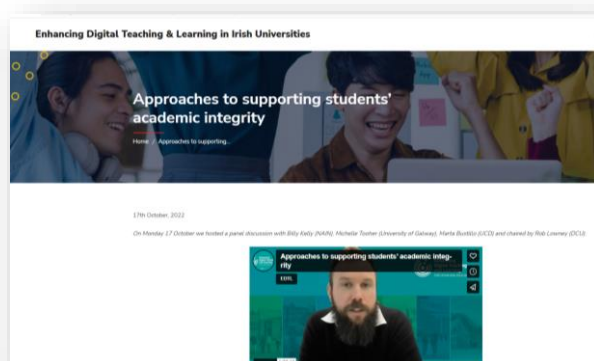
Enhancing Digital Teaching & Learning in Irish Universities

Approaches to supporting students' academic integrity

Home / Approaches to supporting...

17th October, 2022

On Monday 17 October we hosted a panel discussion with Billy Kelly (NAIN), Michelle Tooher (University of Galway), Marta Bustillo (UCD) and chaired by Rob Lowney (DCU).

Approaches to supporting students' academic integrity

EDTL